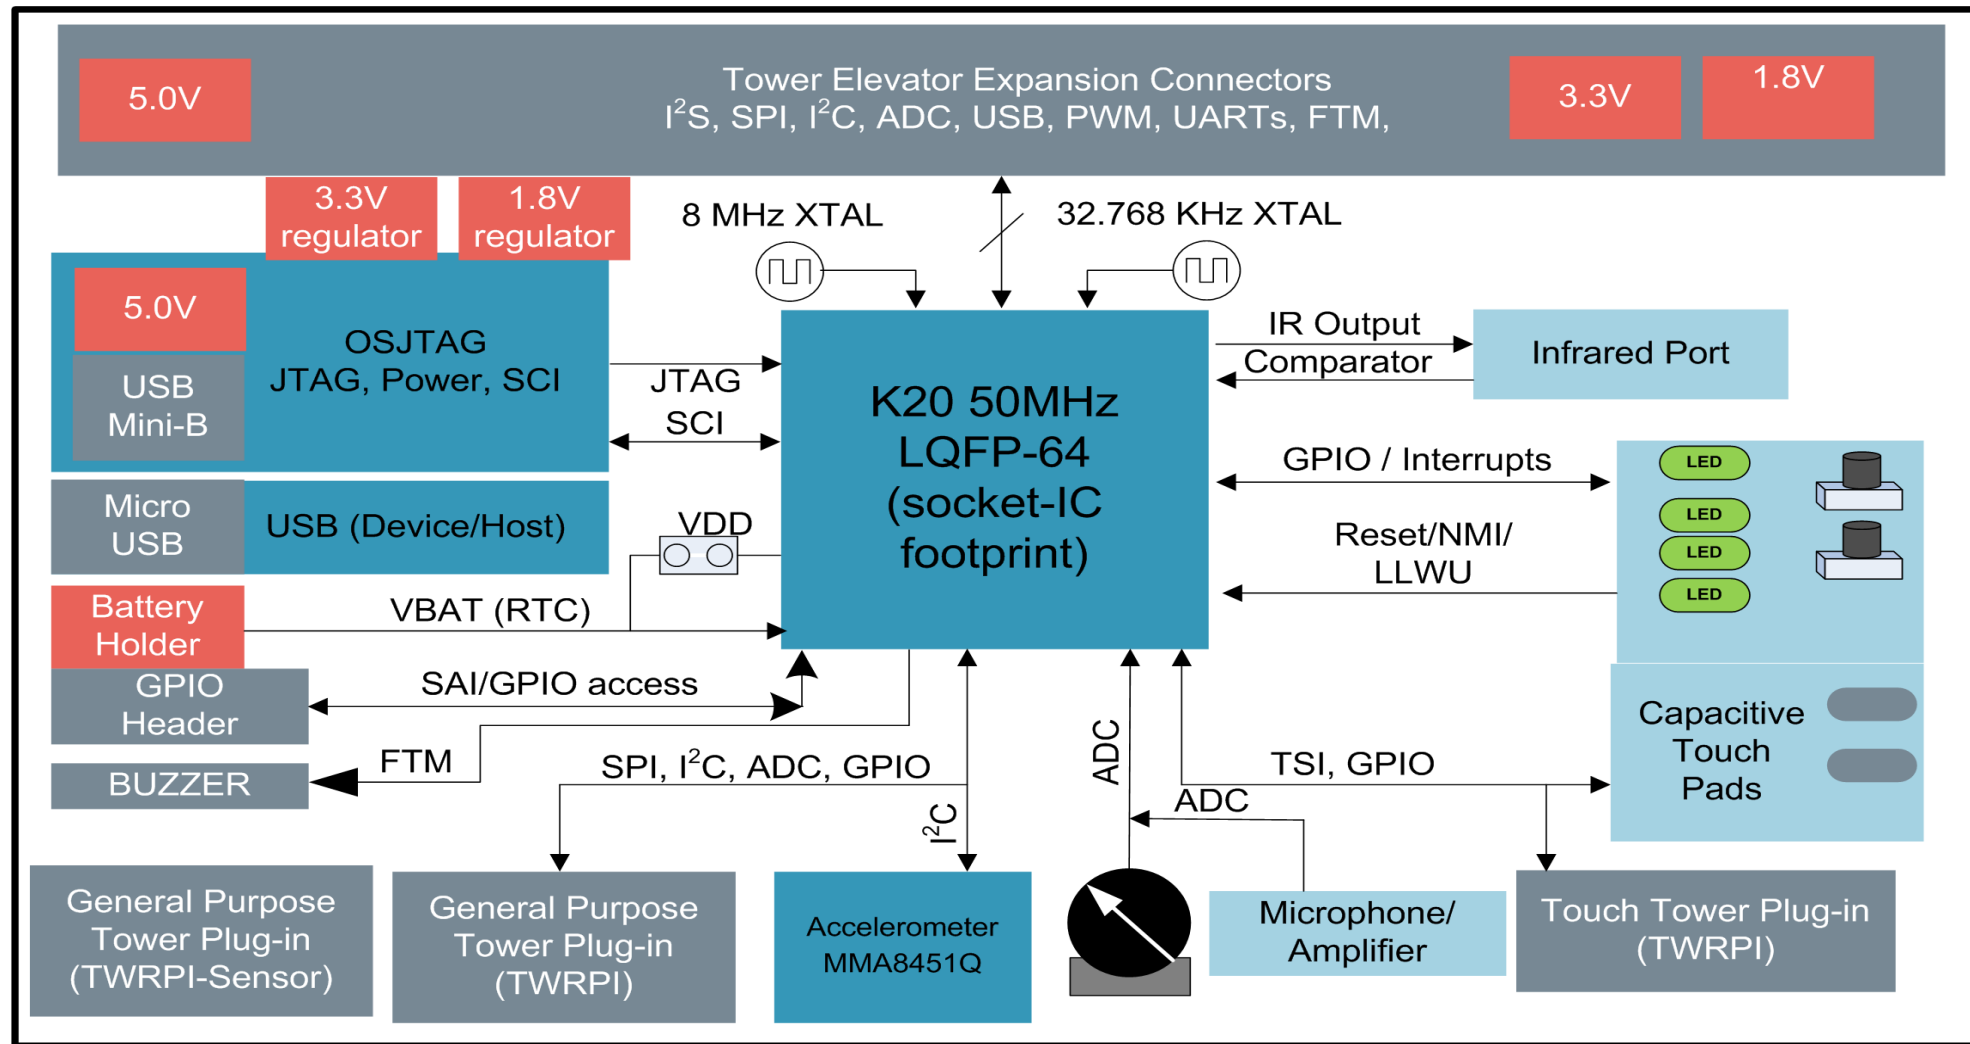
5.0V

Tower Elevator Expansion Connectors
$I^2S$, SPI, $I^2C$, ADC, USB, PWM, UARTs, FTM,

3.3V

1.8V

3.3V regulator

1.8V regulator

8 MHz XTAL

32.768 KHz XTAL

5.0V

USB Mini-B

OSJTAG
JTAG, Power, SCI

JTAG
SCI

K20 50MHz
LQFP-64
(socket-IC footprint)

IR Output

Comparator

Infrared Port

GPIO / Interrupts

LED

LED

LED

LED

Micro USB

USB (Device/Host)

VDD

Reset/NMI/
LLWU

Battery Holder

VBAT (RTC)

GPIO Header

SAI/GPIO access

Capacitive Touch Pads

BUZZER

FTM

SPI, $I^2C$, ADC, GPIO

ADC

TSI, GPIO

ADC

$I^2C$

General Purpose Tower Plug-in (TWRPI-Sensor)

General Purpose Tower Plug-in (TWRPI)

Accelerometer MMA8451Q

Microphone/ Amplifier

Touch Tower Plug-in (TWRPI)